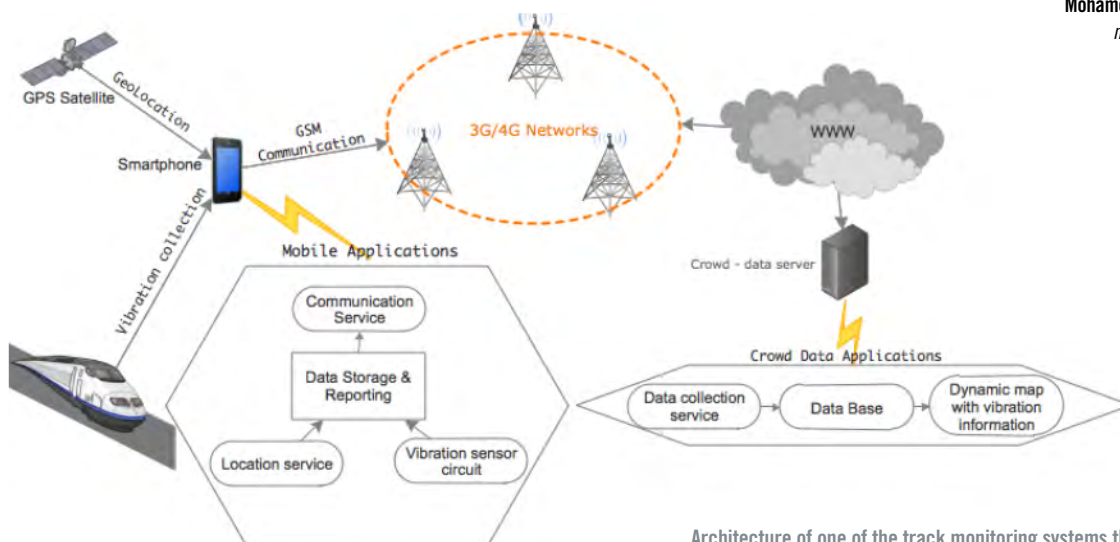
Mohame
n

GPS Satellite
GeoLocation
Smartphone
GSM Communication
3G/4G Networks
WWW
Vibration collection
Mobile Applications
Crowd - data server
Communication Service
Data Storage & Reporting
Location service
Vibration sensor circuit
Crowd Data Applications
Data collection service
Data Base
Dynamic map with vibration information

Architecture of one of the track monitoring systems t